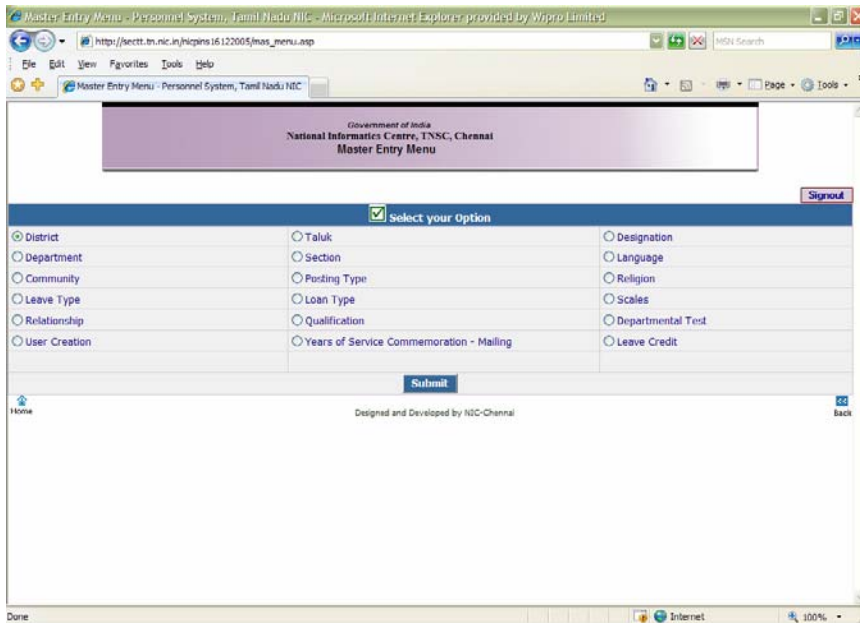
Master Entry Menu - Personnel System, Tamil Nadu NIC - Microsoft Internet Explorer provided by Wipro Limited

http://sectt.tn.nic.in/nicpins16122005/mas_menu.asp

MSN Search

File Edit View Favorites Tools Help

Master Entry Menu - Personnel System, Tamil Nadu NIC

Page · Tools ·

Government of India
National Informatics Centre, TNSC, Chennai
Master Entry Menu

Signout

Select your Option

| | | |
|---|---|---|
| District | Taluk | Designation |
| Department | Section | Language |
| Community | Posting Type | Religion |
| Leave Type | Loan Type | Scales |
| Relationship | Qualification | Departmental Test |
| User Creation | Years of Service Commemoration - Mailing | Leave Credit |

Submit

Home

Designed and Developed by NIC-Chennai

Back

Done

Internet

100%